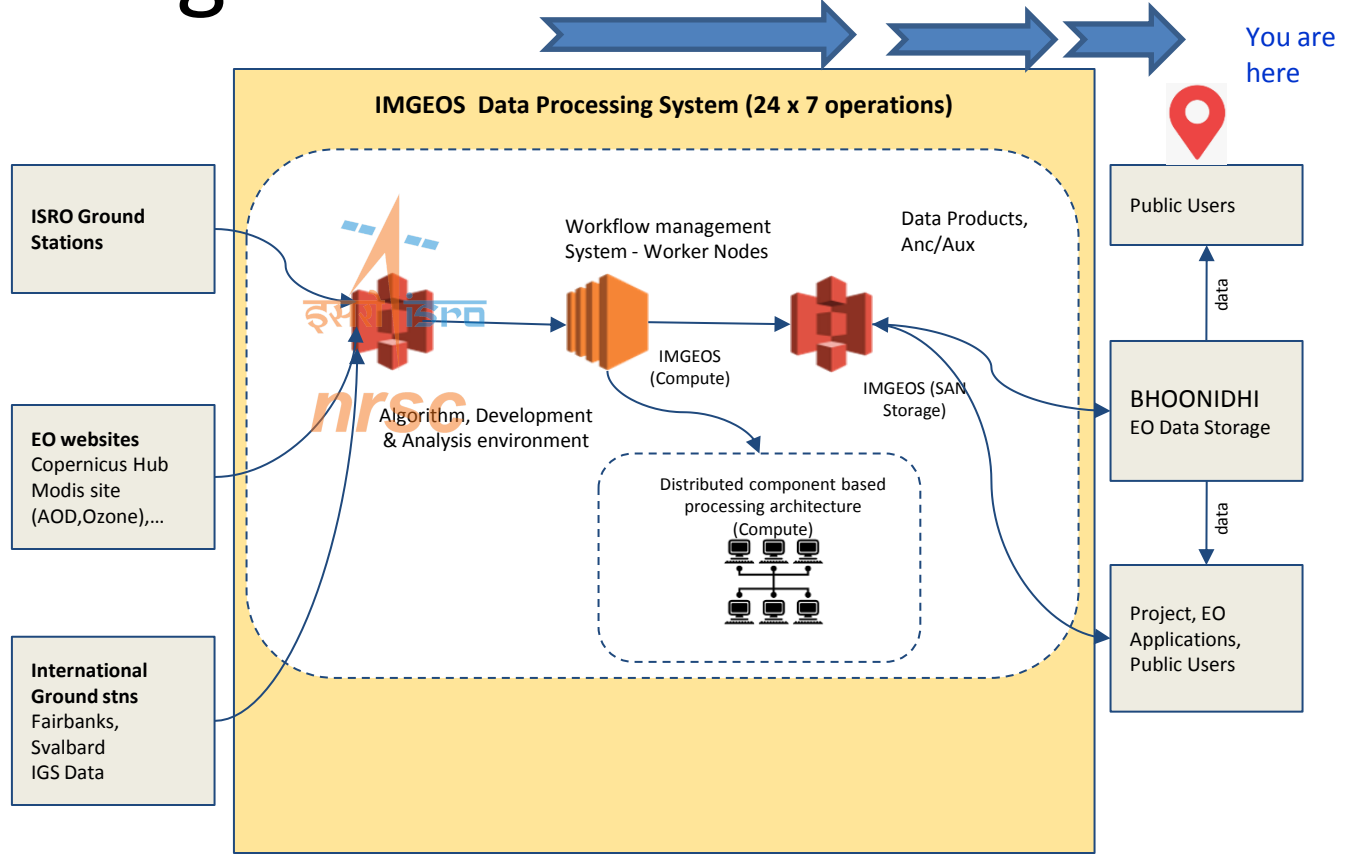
You are here

IMGEOS Data Processing System (24 x 7 operations)

ISRO Ground Stations

EO websites
Copernicus Hub
Modis site
(AOD,Ozone),...

International Ground stns
Fairbanks,
Svalbard
IGS Data

इसरो isro
nrsc

Algorithm, Development & Analysis environment

Workflow management System - Worker Nodes

IMGEOS (Compute)

Data Products, Anc/Aux

IMGEOS (SAN Storage)

Distributed component based processing architecture (Compute)

Public Users

data

BHOONIDHI
EO Data Storage

data

Project, EO Applications, Public Users